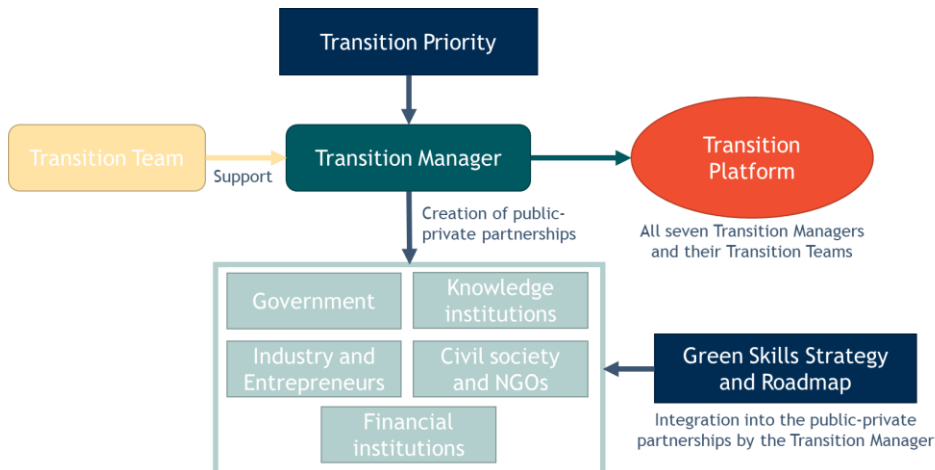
Transition Priority

Transition Team

Support

Transition Manager

Transition Platform

All seven Transition Managers and their Transition Teams

Creation of public-private partnerships

Government

Knowledge institutions

Industry and Entrepreneurs

Civil society and NGOs

Financial institutions

Green Skills Strategy and Roadmap

Integration into the public-private partnerships by the Transition Manager